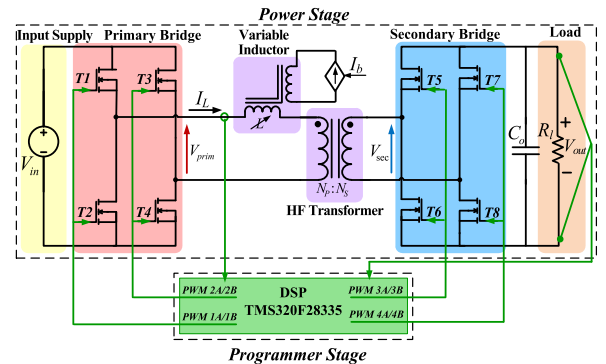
Power Stage

Input Supply

Primary Bridge

Variable Inductor

Secondary Bridge

Load

T1

T3

T5

T7

T2

T4

T6

T8

$V_{in}$

$I_L$

$I_b$

$L$

$V_{prim}$

$V_{sec}$

$N_p : N_s$

HF Transformer

$C_o$

$R_l$

$V_{out}$

+

−

PWM 2A/2B

PWM 1A/1B

DSP

TMS320F28335

PWM 3A/3B

PWM 4A/4B

Programmer Stage